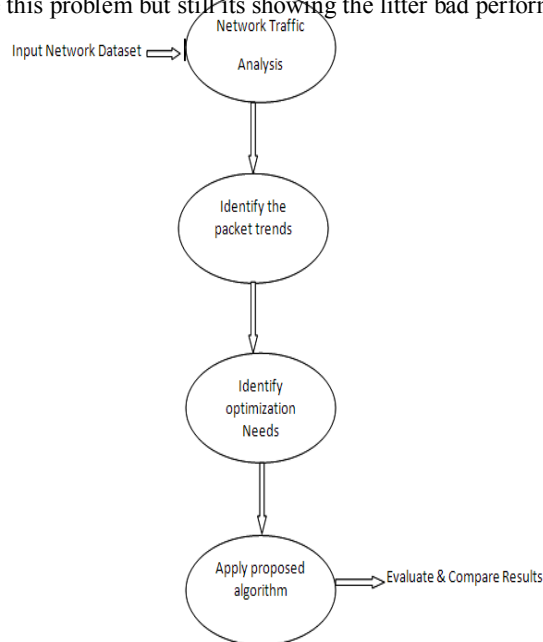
this problem but still its showing the litter bad perform

Input Network Dataset

Network Traffic Analysis

Identify the packet trends

Identify optimization Needs

Apply proposed algorithm

Evaluate & Compare Results